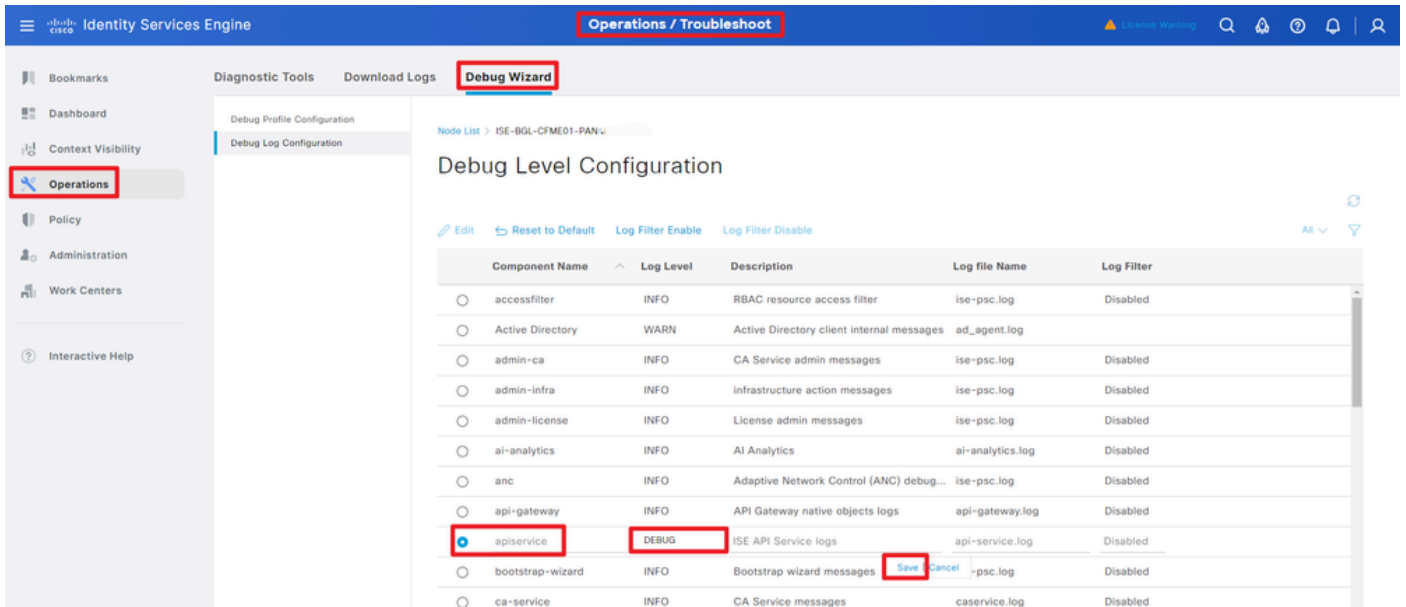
Identity Services Engine

Operations / Troubleshoot

License Warning

Bookmarks
Dashboard
Context Visibility
Operations
Policy
Administration
Work Centers

Interactive Help

Diagnostic Tools   Download Logs   Debug Wizard

Debug Profile Configuration
Debug Log Configuration

Node List > ISE-BGL-CFME01-PAN

Debug Level Configuration

Edit   Reset to Default   Log Filter Enable   Log Filter Disable   All

| | Component Name | Log Level | Description | Log file Name | Log Filter |
|---|---|---|---|---|---|
| ○ | accessfilter | INFO | RBAC resource access filter | ise-psc.log | Disabled |
| ○ | Active Directory | WARN | Active Directory client internal messages | ad_agent.log | |
| ○ | admin-ca | INFO | CA Service admin messages | ise-psc.log | Disabled |
| ○ | admin-infra | INFO | infrastructure action messages | ise-psc.log | Disabled |
| ○ | admin-license | INFO | License admin messages | ise-psc.log | Disabled |
| ○ | ai-analytics | INFO | AI Analytics | ai-analytics.log | Disabled |
| ○ | anc | INFO | Adaptive Network Control (ANC) debug... | ise-psc.log | Disabled |
| ○ | api-gateway | INFO | API Gateway native objects logs | api-gateway.log | Disabled |
| ● | apiservice | DEBUG | ISE API Service logs | api-service.log | Disabled |
| ○ | bootstrap-wizard | INFO | Bootstrap wizard messages Save Cancel | -psc.log | Disabled |
| ○ | ca-service | INFO | CA Service messages | caservice.log | Disabled |